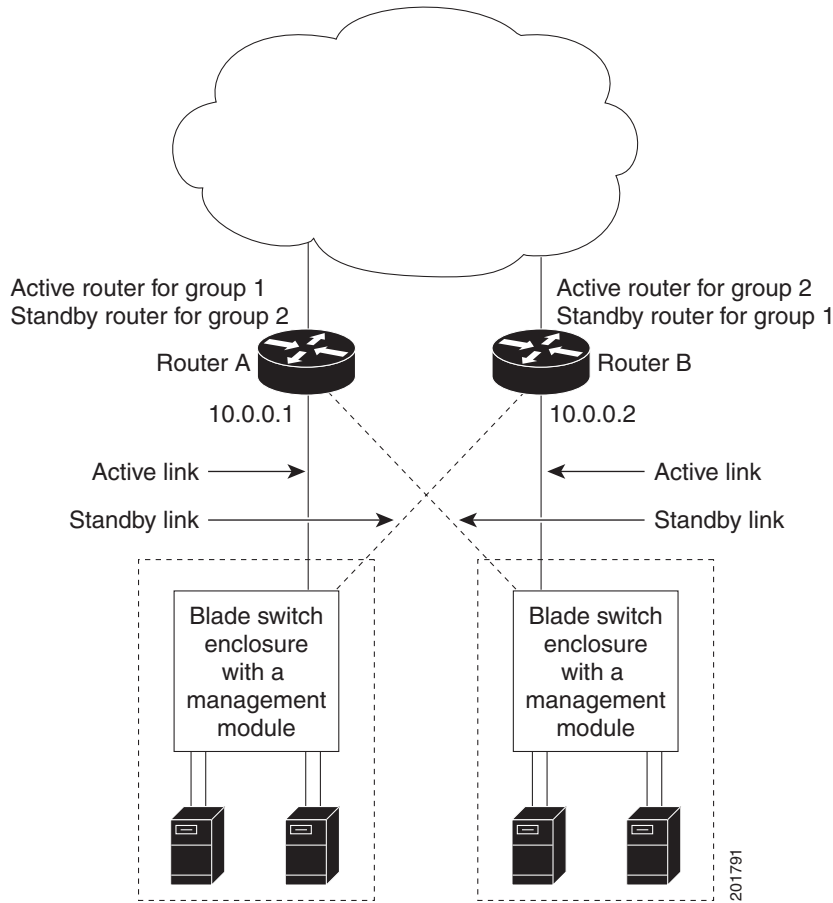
Active router for group 1
Standby router for group 2

Active router for group 2
Standby router for group 1

Router A

Router B

10.0.0.1

10.0.0.2

Active link

Active link

Standby link

Standby link

Blade switch enclosure with a management module

Blade switch enclosure with a management module

201791